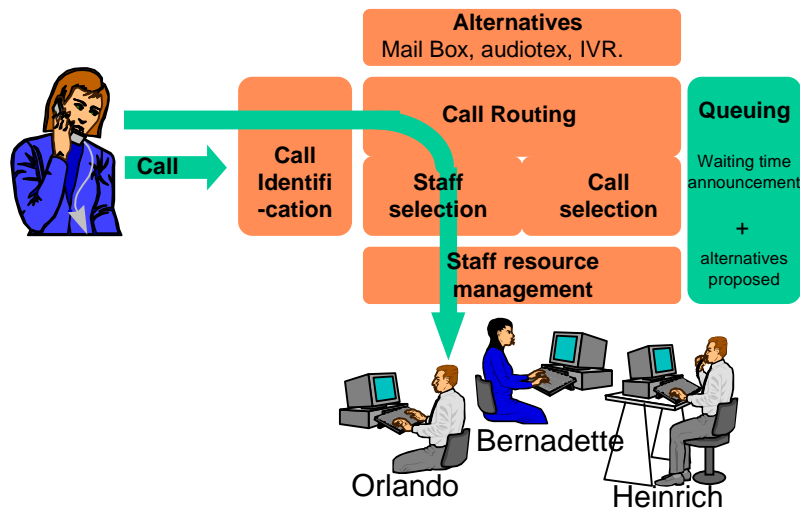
Alternatives
Mail Box, audiotex, IVR.

Call

Call Identifi-cation

Call Routing

Staff selection

Call selection

Staff resource management

Queuing

Waiting time announcement

+

alternatives proposed

Bernadette

Orlando

Heinrich